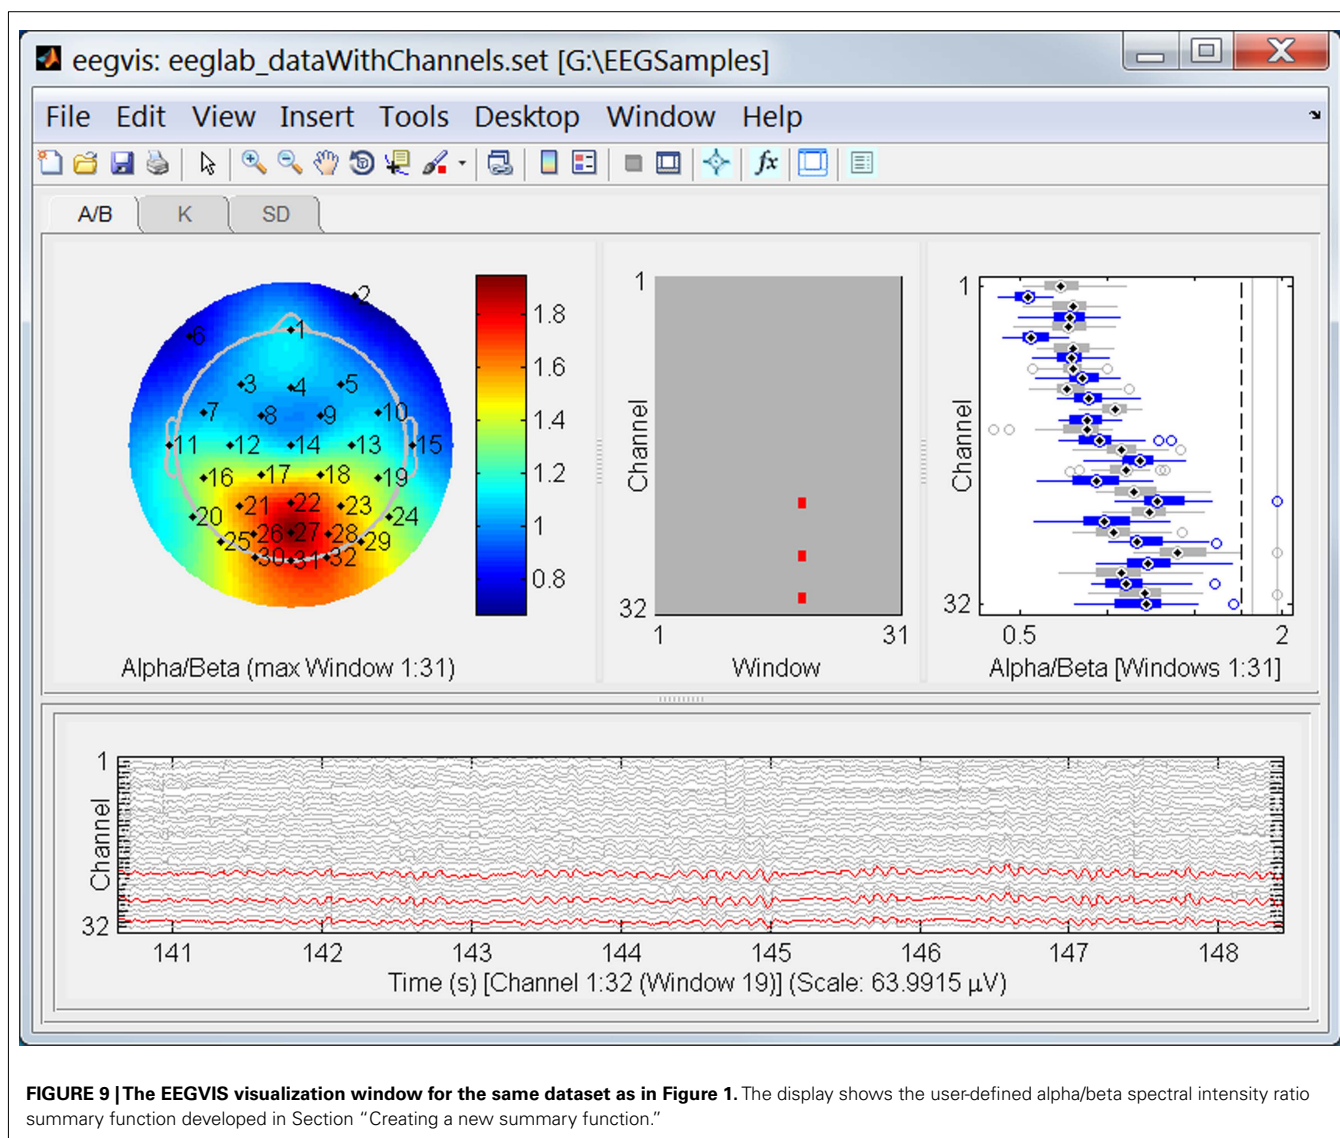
eegvis: eeglab_dataWithChannels.set [G:\EEGSamples]

File Edit View Insert Tools Desktop Window Help

A/B K SD

2
6 1
3 4 5
7 8 9 10
11 12 14 13 15
16 17 18 19
21 22 23
20 24
25 26 27 28 29
30 31 32

1.8
1.6
1.4
1.2
1
0.8

Alpha/Beta (max Window 1:31)

1
Channel
32
1 31
Window

1
Channel
32
0.5 2
Alpha/Beta [Windows 1:31]

1
Channel
32
141 142 143 144 145 146 147 148
Time (s) [Channel 1:32 (Window 19)] (Scale: 63.9915 μV)

FIGURE 9 | The EEGVIS visualization window for the same dataset as in Figure 1. The display shows the user-defined alpha/beta spectral intensity ratio summary function developed in Section "Creating a new summary function."